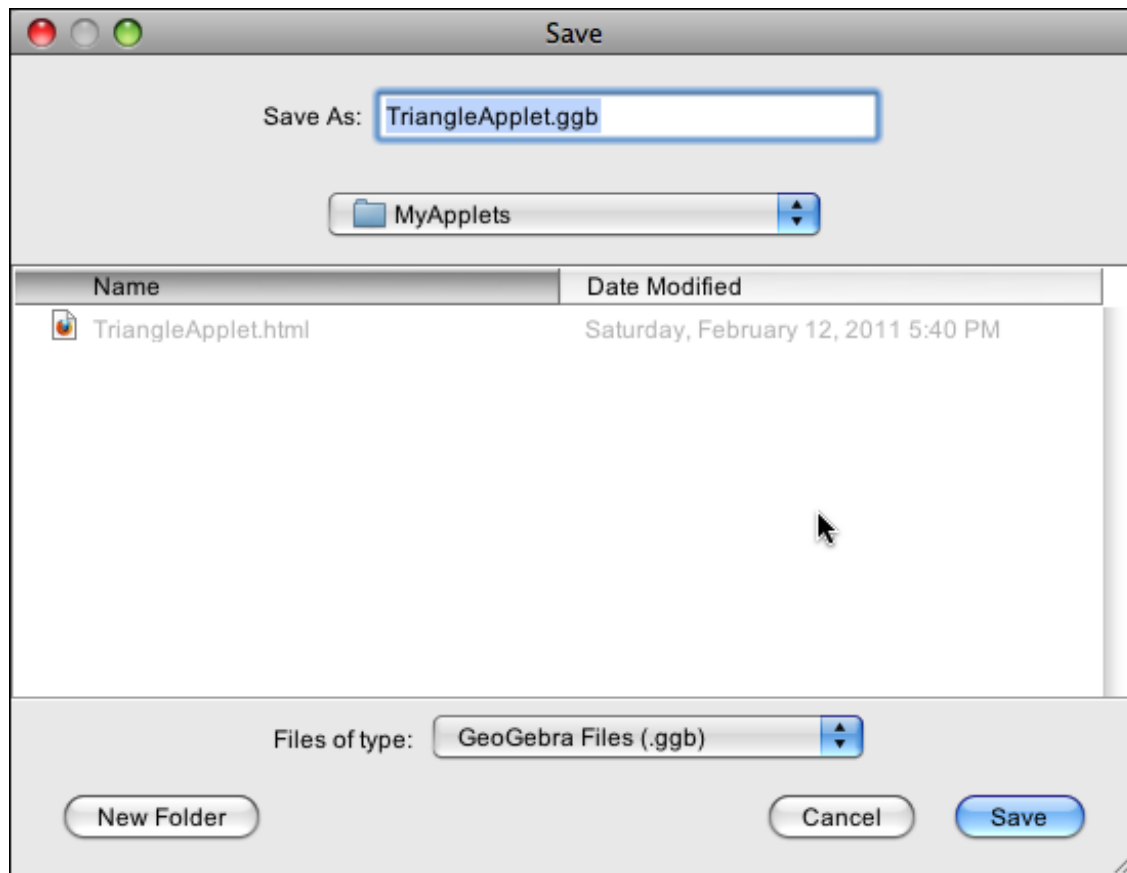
Save

Save As: TriangleApplet.ggb

MyApplets

| Name | Date Modified |
|---|---|
| TriangleApplet.html | Saturday, February 12, 2011 5:40 PM |

Files of type: GeoGebra Files (.ggb)

New Folder

Cancel

Save